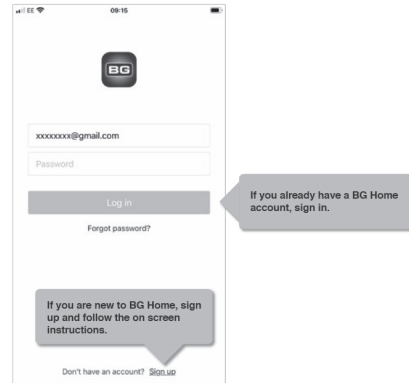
EE 09:15

BG

xxxxxxxx@gmail.com

Password

Log in

Forgot password?

If you already have a BG Home account, sign in.

If you are new to BG Home, sign up and follow the on screen instructions.

Don't have an account? Sign up